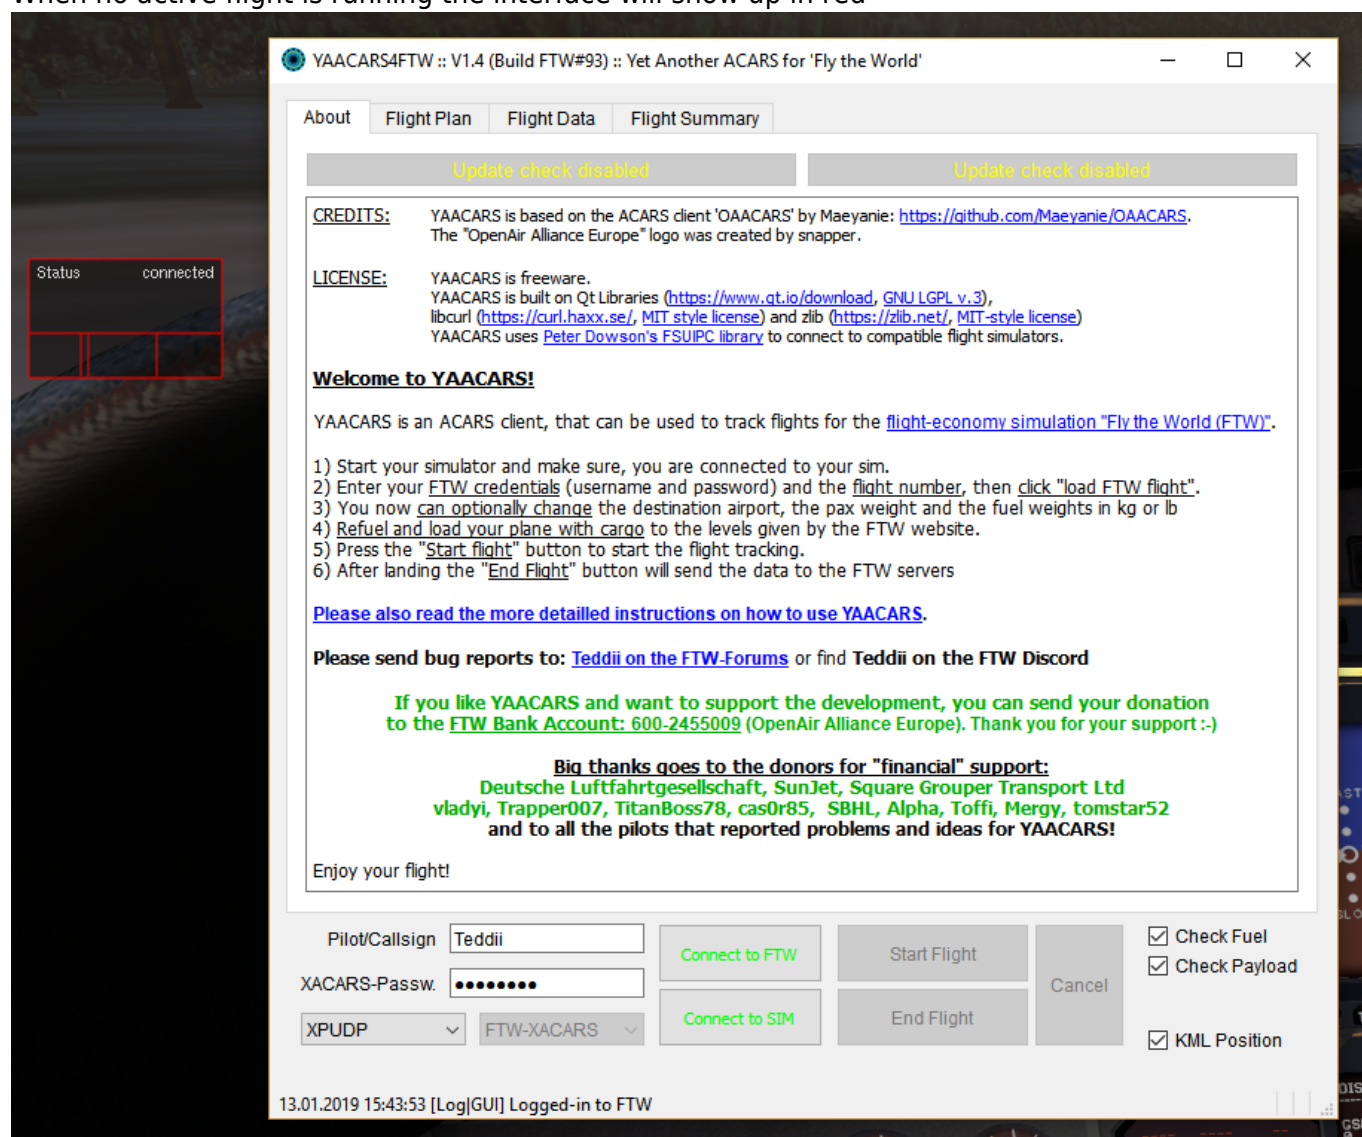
When no active flight is running the interface will show up in red

Status connected

YAACARS4FTW :: V1.4 (Build FTW#93) :: Yet Another ACARS for 'Fly the World'

About | Flight Plan | Flight Data | Flight Summary

Update check disabled | Update check disabled

CREDITS: YAACARS is based on the ACARS client 'OAACARS' by Maeyanie: https://github.com/Maeyanie/OAACARS. The "OpenAir Alliance Europe" logo was created by snapper.

LICENSE: YAACARS is freeware. YAACARS is built on Qt Libraries (https://www.qt.io/download, GNU LGPL v.3), libcurl (https://curl.haxx.se/, MIT style license) and zlib (https://zlib.net/, MIT-style license) YAACARS uses Peter Dowson's FSUIPC library to connect to compatible flight simulators.

Welcome to YAACARS!

YAACARS is an ACARS client, that can be used to track flights for the flight-economy simulation "Fly the World (FTW)".

1) Start your simulator and make sure, you are connected to your sim.
2) Enter your FTW credentials (username and password) and the flight number, then click "load FTW flight".
3) You now can optionally change the destination airport, the pax weight and the fuel weights in kg or lb
4) Refuel and load your plane with cargo to the levels given by the FTW website.
5) Press the "Start flight" button to start the flight tracking.
6) After landing the "End Flight" button will send the data to the FTW servers

Please also read the more detailled instructions on how to use YAACARS.

Please send bug reports to: Teddii on the FTW-Forums or find Teddii on the FTW Discord

If you like YAACARS and want to support the development, you can send your donation to the FTW Bank Account: 600-2455009 (OpenAir Alliance Europe). Thank you for your support :-)

Big thanks goes to the donors for "financial" support:
Deutsche Luftfahrtgesellschaft, SunJet, Square Grouper Transport Ltd
vladyi, Trapper007, TitanBoss78, cas0r85, SBHL, Alpha, Toffi, Mergy, tomstar52
and to all the pilots that reported problems and ideas for YAACARS!

Enjoy your flight!

Pilot/Callsign Teddii
XACARS-Passw. ••••••••
XPUDP | FTW-XACARS
Connect to FTW | Connect to SIM
Start Flight | End Flight | Cancel
Check Fuel
Check Payload
KML Position

13.01.2019 15:43:53 [Log|GUI] Logged-in to FTW